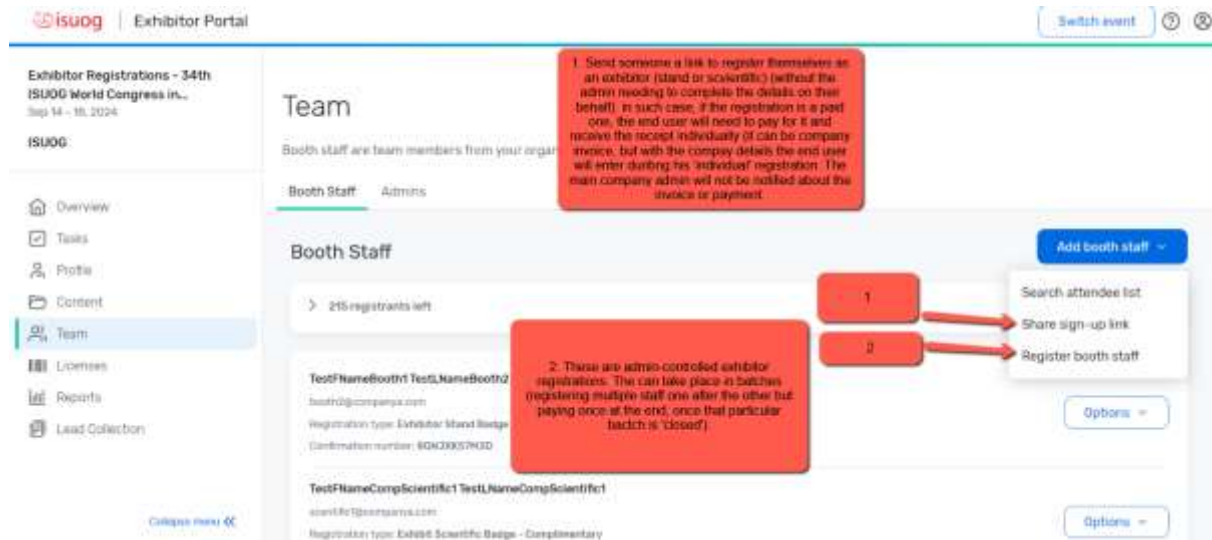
isuog | Exhibitor Portal

Switch event

Exhibitor Registrations - 34th ISUOG World Congress in...
Sep 14 - 18, 2024

ISUOG

Overview
Tasks
Profile
Content
Team
Licenses
Reports
Lead Collection

Collapse menu

Team

Booth staff are team members from your orga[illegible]

Booth Staff  Admins

1. Send someone a link to register themselves as an exhibitor (stand or scientific) (without the admin needing to complete the details on their behalf). In such case, if the registration is a paid one, the end user will need to pay for it and receive the recept individually (it can be company invoice, but with the compay details the end user will enter durring his 'individual' registration. The main company admin will not be notified about the invoice or payment.

Booth Staff

Add booth staff

> 215 registrants left

1

Search attendee list
Share sign-up link
Register booth staff

2

2. These are admin-controlled exhibitor registrations. The can take place in batches (registering multiple staff one after the other but paying once at the end, once that particular batch is 'closed').

TestFNameBooth1 TestLNameBooth2
booth2@companya.com
Registration type: Exhibitor Stand Badge
Confirmation number: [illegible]

Options

TestFNameCompScientific1 TestLNameCompScientific1
scientific1@companya.com
Registration type: Exhibit Scientific Badge - Complimentary

Options